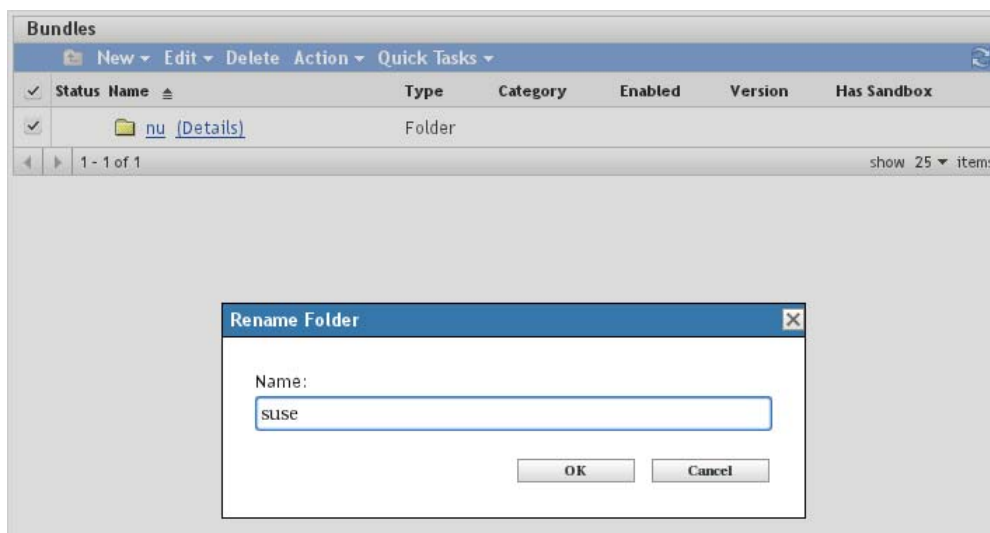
Bundles

New ▾ Edit ▾ Delete Action ▾ Quick Tasks ▾

| Status | Name | Type | Category | Enabled | Version | Has Sandbox |
|---|---|---|---|---|---|---|
| | nu (Details) | Folder | | | | |

1 - 1 of 1

show 25 ▾ item

Rename Folder

Name:

suse

OK Cancel